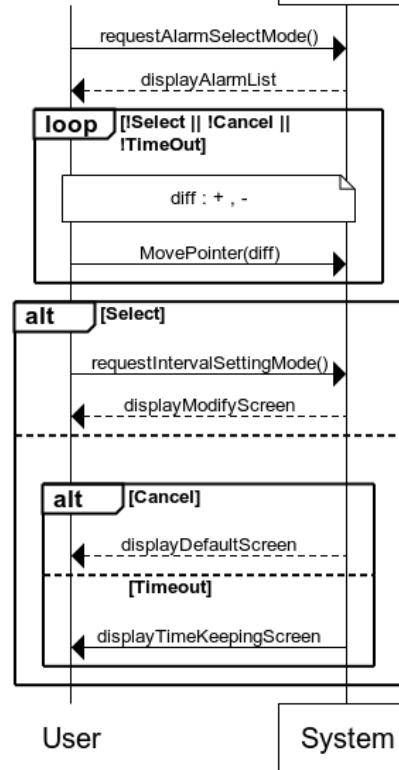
requestAlarmSelectMode()

displayAlarmList

loop [!Select || !Cancel || !TimeOut]

diff : + , -

MovePointer(diff)

alt [Select]

requestIntervalSettingMode()

displayModifyScreen

alt [Cancel]

displayDefaultScreen

[Timeout]

displayTimeKeepingScreen

User

System